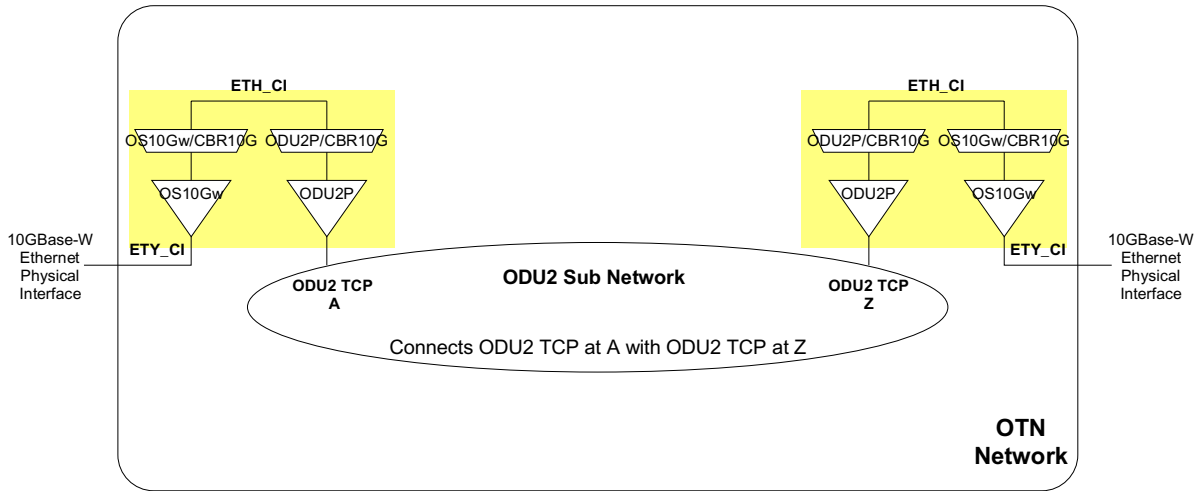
ETH_CI

OS10Gw/CBR10G

ODU2P/CBR10G

OS10Gw

ODU2P

ETH_CI

ODU2P/CBR10G

OS10Gw/CBR10G

ODU2P

OS10Gw

10GBase-W Ethernet Physical Interface

ETY_CI

ODU2 TCP A

ODU2 Sub Network

ODU2 TCP Z

ETY_CI

10GBase-W Ethernet Physical Interface

Connects ODU2 TCP at A with ODU2 TCP at Z

OTN Network